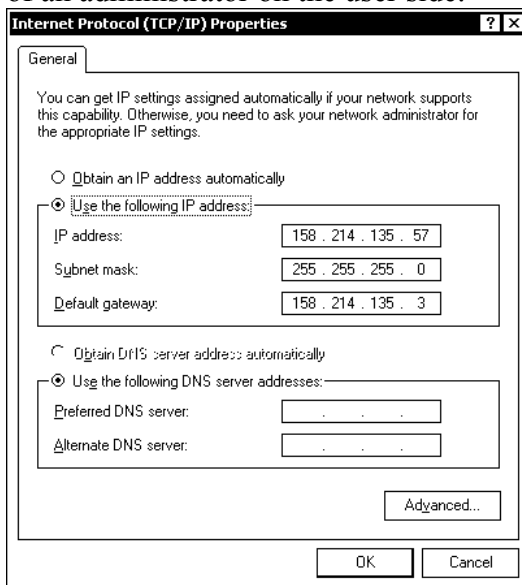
of an administrator on the user side.

Internet Protocol (TCP/IP) Properties

? X

General

You can get IP settings assigned automatically if your network supports this capability. Otherwise, you need to ask your network administrator for the appropriate IP settings.

Obtain an IP address automatically

Use the following IP address:

IP address: 158 . 214 . 135 . 57

Subnet mask: 255 . 255 . 255 . 0

Default gateway: 158 . 214 . 135 . 3

Obtain DNS server address automatically

Use the following DNS server addresses:

Preferred DNS server: . . .

Alternate DNS server: . . .

Advanced...

OK

Cancel